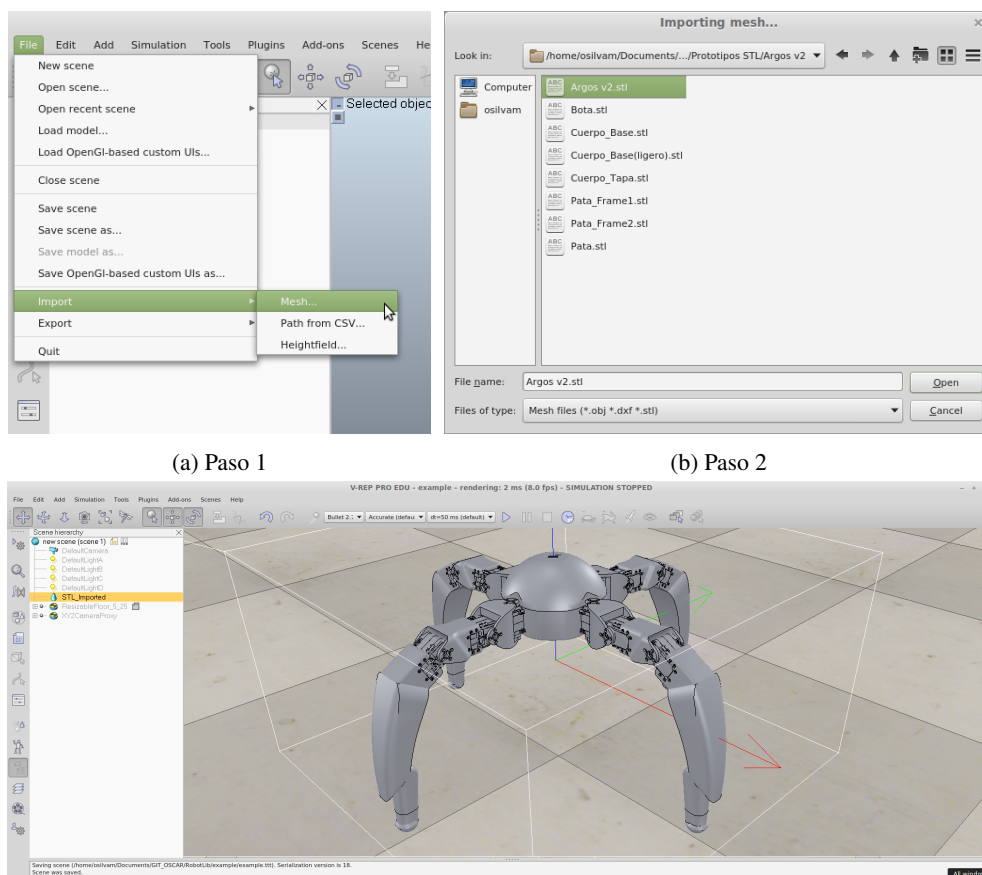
File Edit Add Simulation Tools Plugins Add-ons Scenes He

New scene
Open scene...
Open recent scene
Load model...
Load OpenGl-based custom UIs...
Close scene
Save scene
Save scene as...
Save model as...
Save OpenGl-based custom UIs as...
Import
Export
Quit

Mesh...
Path from CSV...
Heightfield...

Selected objec

Importing mesh...

Look in: /home/osilvam/Documents/.../Prototipos STL/Argos v2

Computer
osilvam

Argos v2.stl
Bota.stl
Cuerpo_Base.stl
Cuerpo_Base(ligero).stl
Cuerpo_Tapa.stl
Pata_Frame1.stl
Pata_Frame2.stl
Pata.stl

File name: Argos v2.stl
Open
Files of type: Mesh files (*.obj *.dxf *.stl)
Cancel

(a) Paso 1

(b) Paso 2

V-REP PRO EDU - example - rendering: 2 ms (8.0 fps) - SIMULATION STOPPED

File Edit Add Simulation Tools Plugins Add-ons Scenes Help

Bullet 2.7 Accurate (defau dt=50 ms (default)

Scene hierarchy
new scene (scene 1)
DefaultCamera
DefaultLightA
DefaultLightB
DefaultLightC
DefaultLightD
STL_Imported
ResizableFloor_5_25
XYZCameraProxy

Saving scene (/home/osilvam/Documents/GIT_OSCAR/RobotLib/example/example.ttt). Serialization version is 18.
Scene was saved.